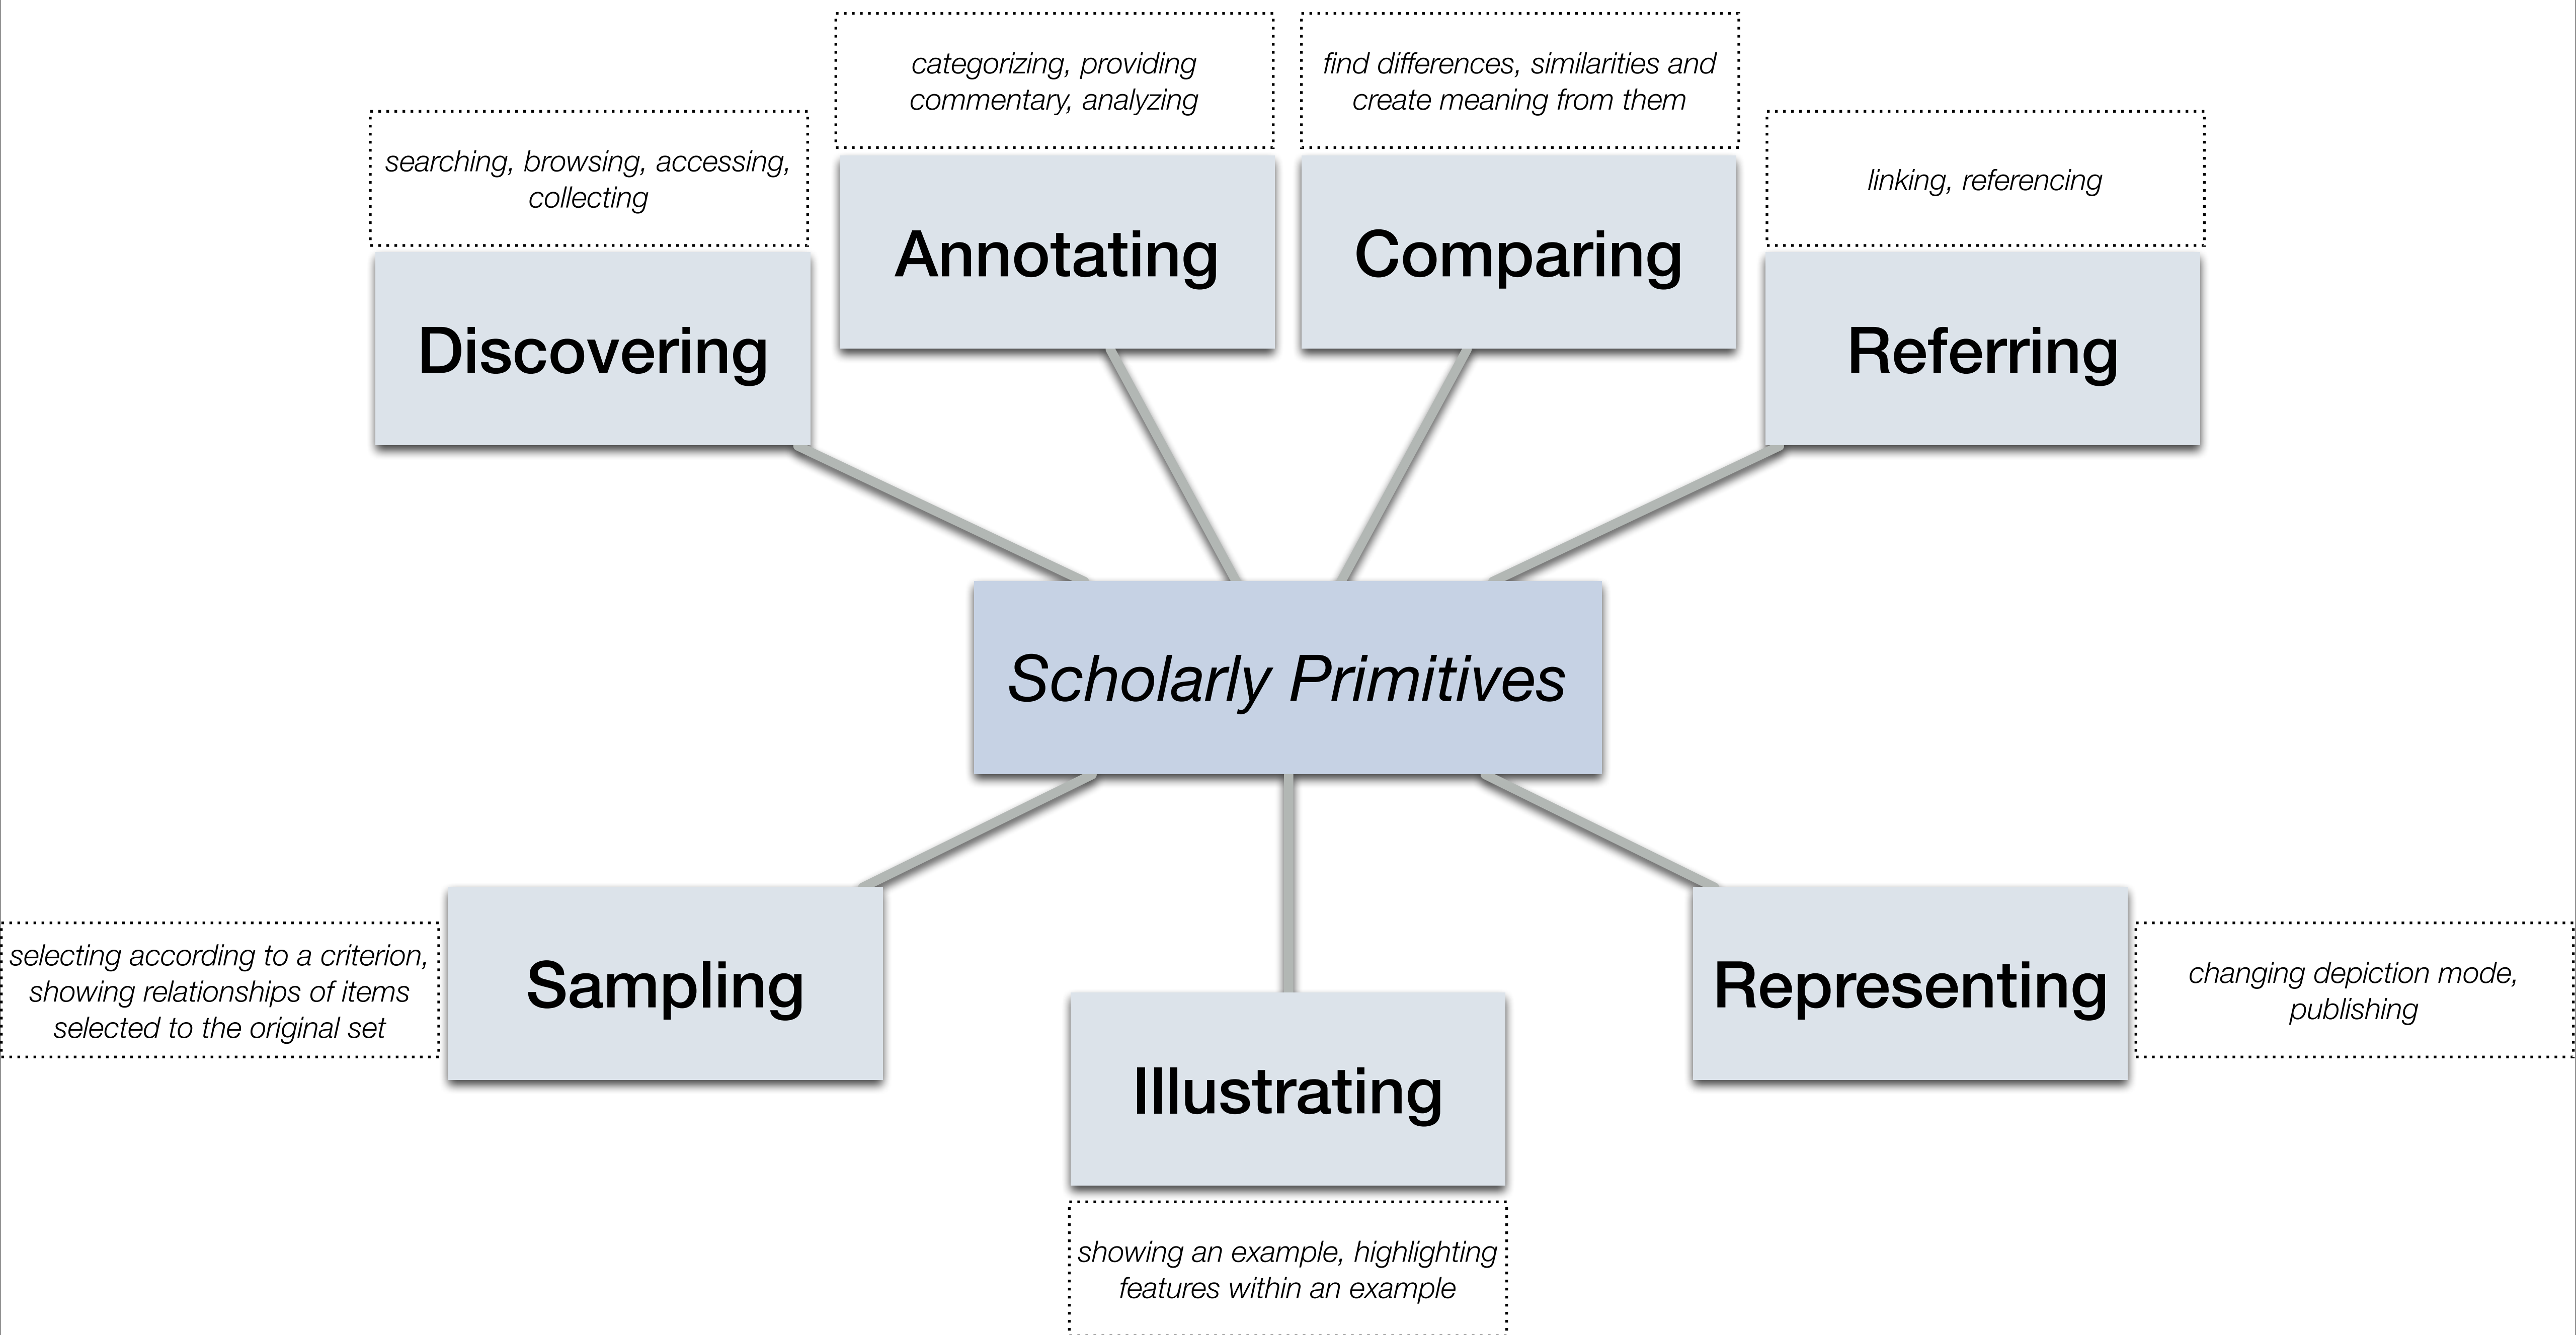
categorizing, providing commentary, analyzing

find differences, similarities and create meaning from them

searching, browsing, accessing, collecting

linking, referencing

Annotating

Comparing

Discovering

Referring

Scholarly Primitives

selecting according to a criterion, showing relationships of items selected to the original set

Sampling

Representing

changing depiction mode, publishing

Illustrating

showing an example, highlighting features within an example